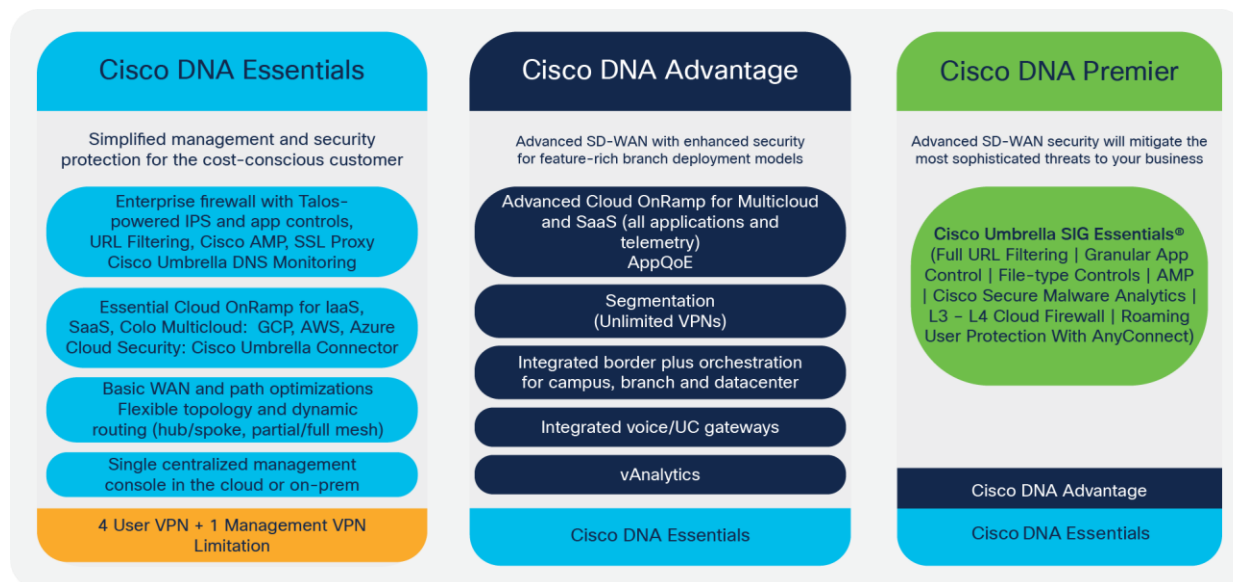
Cisco DNA Essentials

Simplified management and security protection for the cost-conscious customer

Enterprise firewall with Talos-powered IPS and app controls, URL Filtering, Cisco AMP, SSL Proxy Cisco Umbrella DNS Monitoring

Essential Cloud OnRamp for IaaS, SaaS, Colo Multicloud: GCP, AWS, Azure Cloud Security: Cisco Umbrella Connector

Basic WAN and path optimizations Flexible topology and dynamic routing (hub/spoke, partial/full mesh)

Single centralized management console in the cloud or on-prem

4 User VPN + 1 Management VPN Limitation

Cisco DNA Advantage

Advanced SD-WAN with enhanced security for feature-rich branch deployment models

Advanced Cloud OnRamp for Multicloud and SaaS (all applications and telemetry) AppQoE

Segmentation (Unlimited VPNs)

Integrated border plus orchestration for campus, branch and datacenter

Integrated voice/UC gateways

vAnalytics

Cisco DNA Essentials

Cisco DNA Premier

Advanced SD-WAN security will mitigate the most sophisticated threats to your business

Cisco Umbrella SIG Essentials® (Full URL Filtering | Granular App Control | File-type Controls | AMP | Cisco Secure Malware Analytics | L3 – L4 Cloud Firewall | Roaming User Protection With AnyConnect)

Cisco DNA Advantage

Cisco DNA Essentials